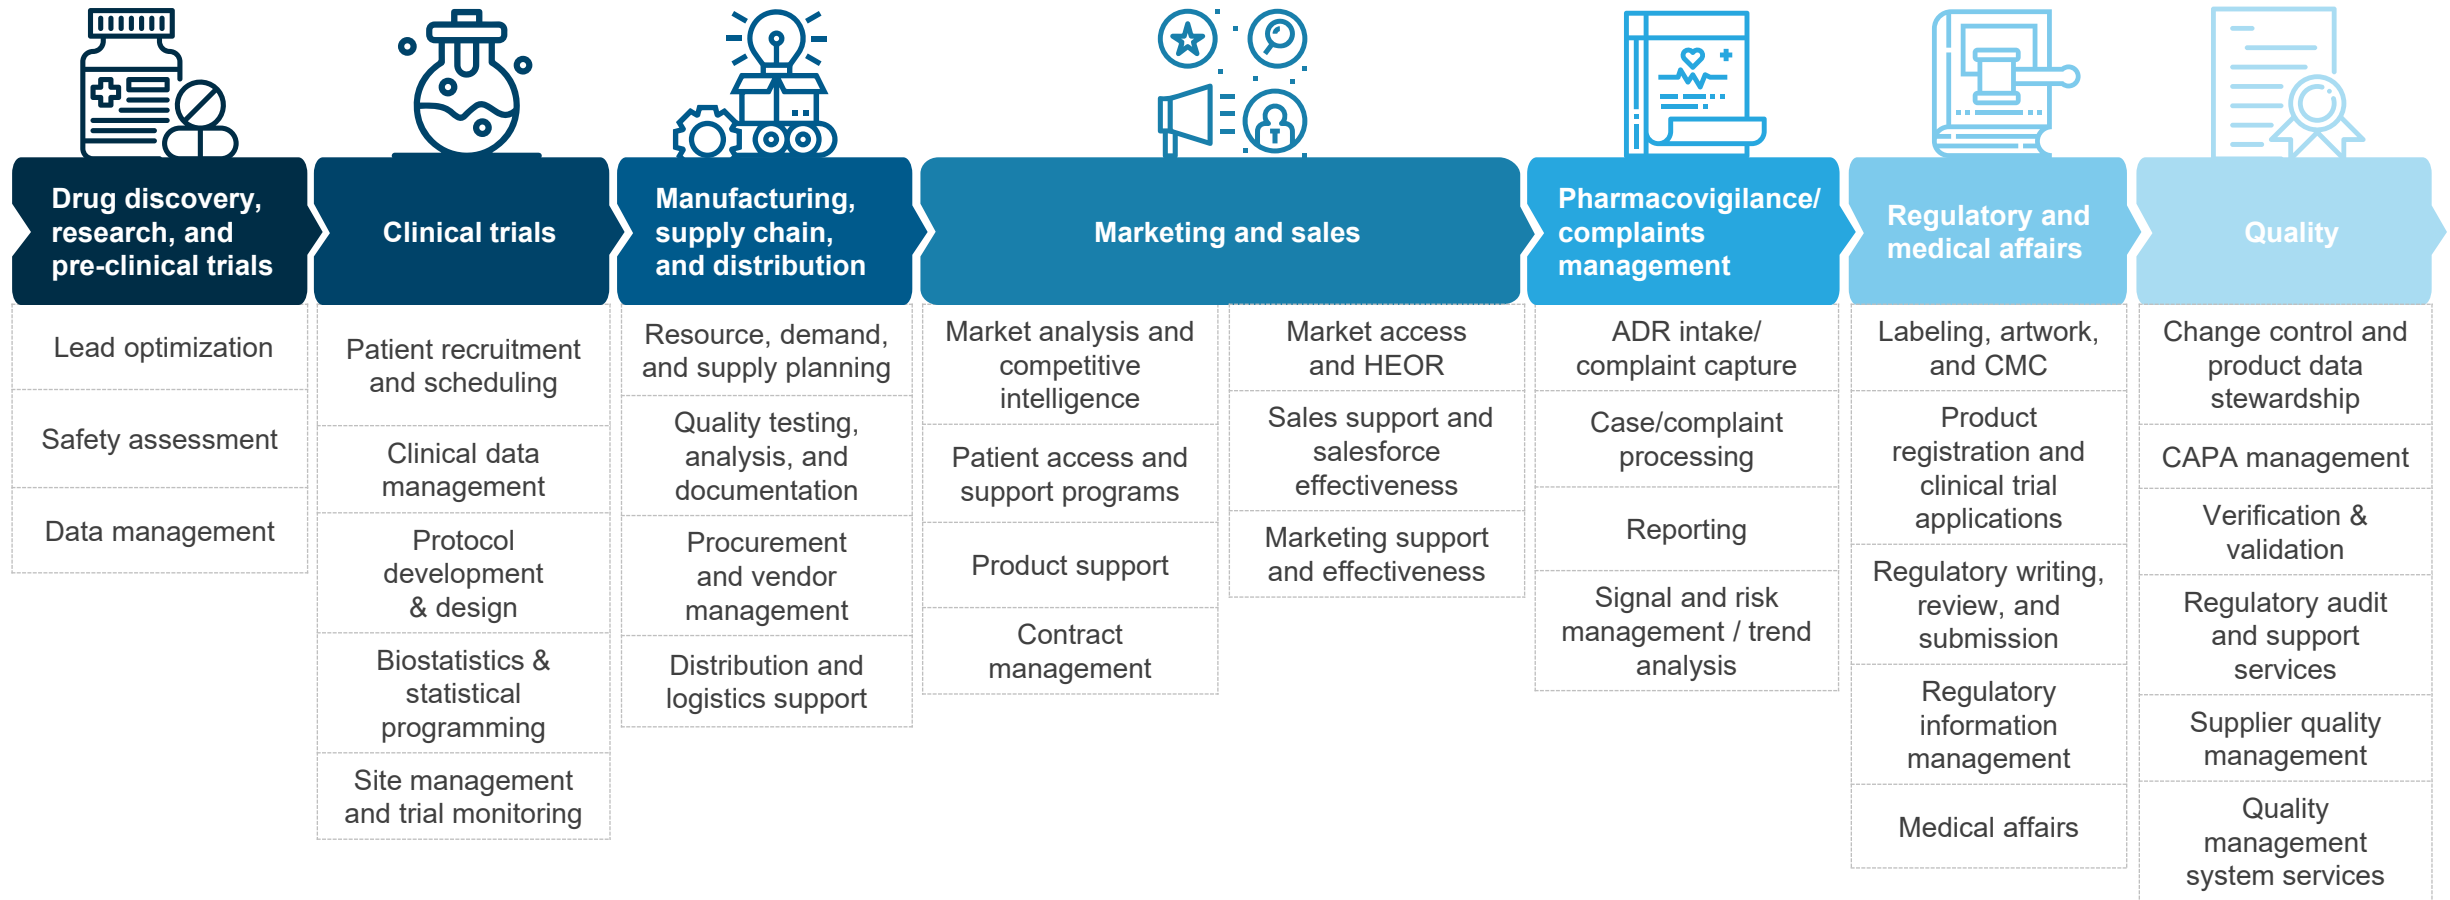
Drug discovery, research, and pre-clinical trials

Lead optimization

Safety assessment

Data management

Clinical trials

Patient recruitment and scheduling

Clinical data management

Protocol development & design

Biostatistics & statistical programming

Site management and trial monitoring

Manufacturing, supply chain, and distribution

Resource, demand, and supply planning

Quality testing, analysis, and documentation

Procurement and vendor management

Distribution and logistics support

Marketing and sales

Market analysis and competitive intelligence

Patient access and support programs

Product support

Contract management

Market access and HEOR

Sales support and salesforce effectiveness

Marketing support and effectiveness

Pharmacovigilance/ complaints management

ADR intake/ complaint capture

Case/complaint processing

Reporting

Signal and risk management / trend analysis

Regulatory and medical affairs

Labeling, artwork, and CMC

Product registration and clinical trial applications

Regulatory writing, review, and submission

Regulatory information management

Medical affairs

Quality

Change control and product data stewardship

CAPA management

Verification & validation

Regulatory audit and support services

Supplier quality management

Quality management system services